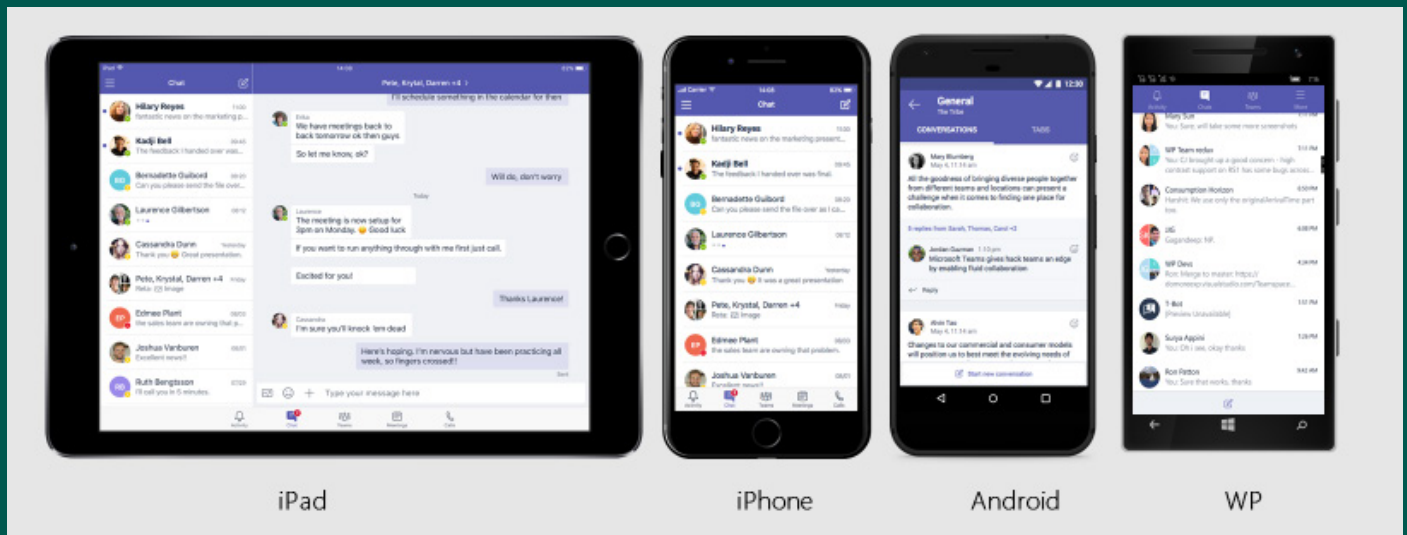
Chat

Hilary Reyes
fantastic news on the marketing p...

Kadji Bell
The feedback I handed over was...

Bernadette Guibord
Can you please send the file over...

Laurence Gilbertson

Cassandra Dunn
Thank you Good presentation.

Pete, Krystal, Darren +4
Reta: Image

Edmee Plant
the sales team are owning that p...

Joshua Vanburen
Excellent news!!

Ruth Bengtsson
I'll call you in 5 minutes.

Pete, Krystal, Darren +4

I'll schedule something in the calendar for then

We have meetings back to back tomorrow ok then guys

So let me know, ok?

Will do, don't worry

Today

The meeting is now setup for 3pm on Monday. Good luck

If you want to run anything through with me first just call.

Excited for you!

Thanks Laurence!

I'm sure you'll knock 'em dead

Here's hoping. I'm nervous but have been practicing all week, so fingers crossed!!

Type your message here

Activity Chat Teams Meetings Calls

Chat

Hilary Reyes
fantastic news on the marketing present...

Kadji Bell
The feedback I handed over was final.

Bernadette Guibord
Can you please send the file over as I ca...

Laurence Gilbertson

Cassandra Dunn
Thank you it was a great presentation

Pete, Krystal, Darren +4
Reta: Image

Edmee Plant
the sales team are owning that problem.

Joshua Vanburen
Excellent news!!

Activity Chat Teams Meetings Calls

12:30
General
The Tribe
CONVERSATIONS TABS

Mary Blumberg
All the goodness of bringing diverse people together from different teams and locations can present a challenge when it comes to finding one place for collaboration.

Jordan Garman
Microsoft Teams gives hack teams an edge by enabling fluid collaboration

Reply

Alvin Tao
Changes to our commercial and consumer models will position us to best meet the evolving needs of

Start new conversation

Activity Chat Teams More

Mary Sue
You: Sure, will take some more screenshots

WP Team redux
You: CJ brought up a good concern - high contrast support on 951 has some bugs across

Consumption Horizon
Harshit: We use only the originalArrivalTime part too.

zzG
Gagandeep: NR.

WP Devs
Ron: Merge to master: https://

T-Bot
[Preview Unavailable]

Surya Appini
You: Oh i see, okay thanks

Ron Patton
You: Sure that works, thanks

iPad

iPhone

Android

WP